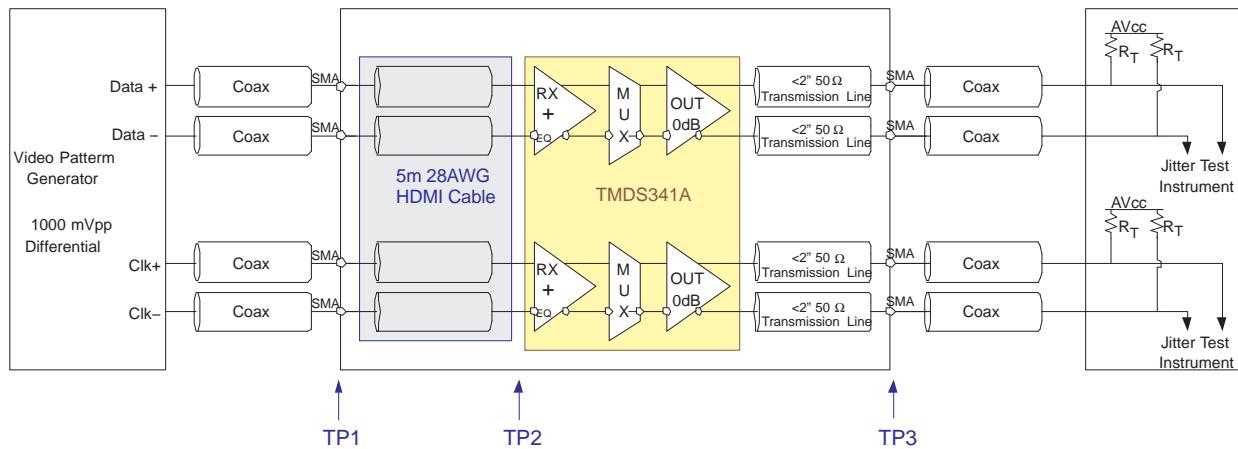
Video Patterm Generator

1000 mVpp Differential

Data +
Data –
Clk+
Clk–

Coax
Coax
Coax
Coax

SMA
SMA
SMA
SMA

5m 28AWG HDMI Cable

RX
+
EQ
M
U
X
OUT
0dB

TMDS341A

RX
+
EQ
M
U
X
OUT
0dB

<2" 50 Ω Transmission Line
<2" 50 Ω Transmission Line
<2" 50 Ω Transmission Line
<2" 50 Ω Transmission Line

SMA
SMA
SMA
SMA

Coax
Coax
Coax
Coax

AVcc
$R_T$ $R_T$

Jitter Test Instrument

AVcc
$R_T$ $R_T$

Jitter Test Instrument

TP1
TP2
TP3